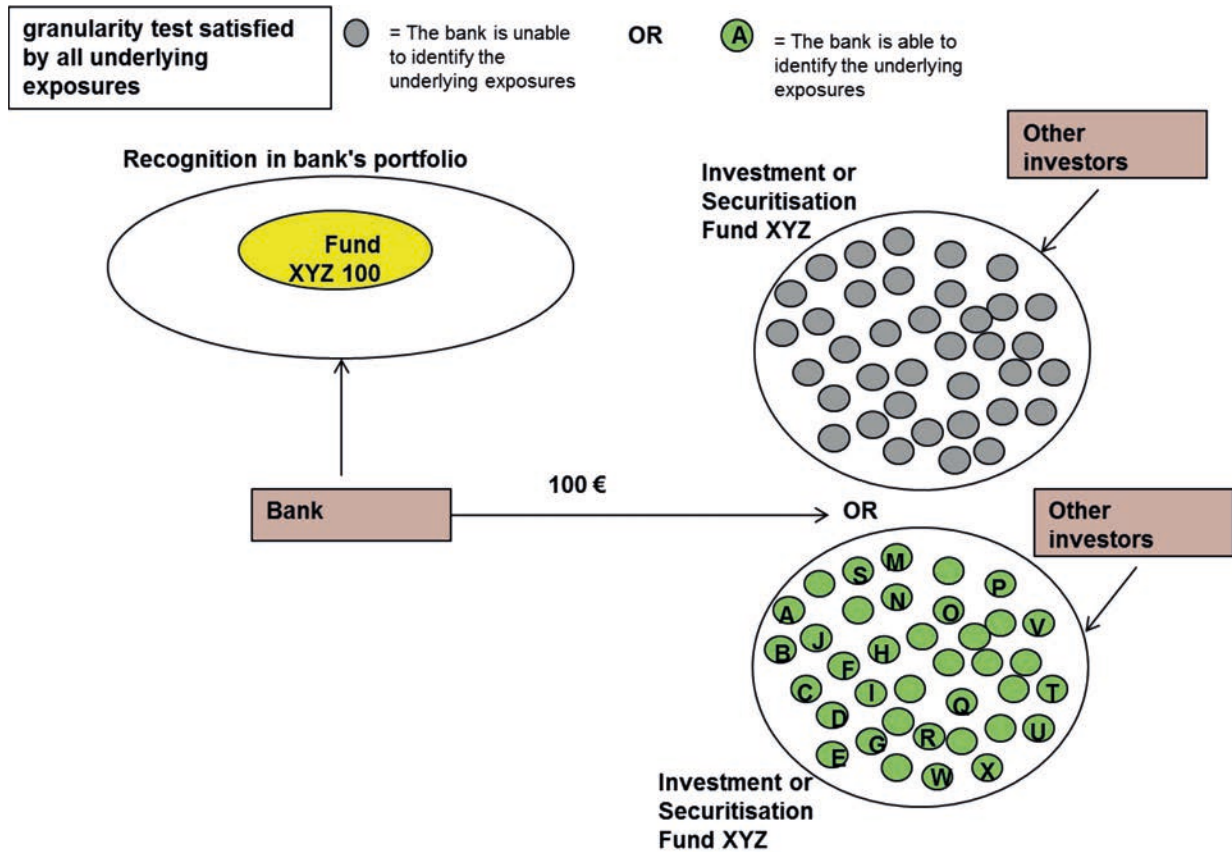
granularity test satisfied by all underlying exposures

= The bank is unable to identify the underlying exposures

OR

A = The bank is able to identify the underlying exposures

Recognition in bank's portfolio

Fund XYZ 100

Investment or Securitisation Fund XYZ

Other investors

Bank

100 €

OR

Other investors

M S P A N O V J B H F C I T D Q U R G E W X

Investment or Securitisation Fund XYZ